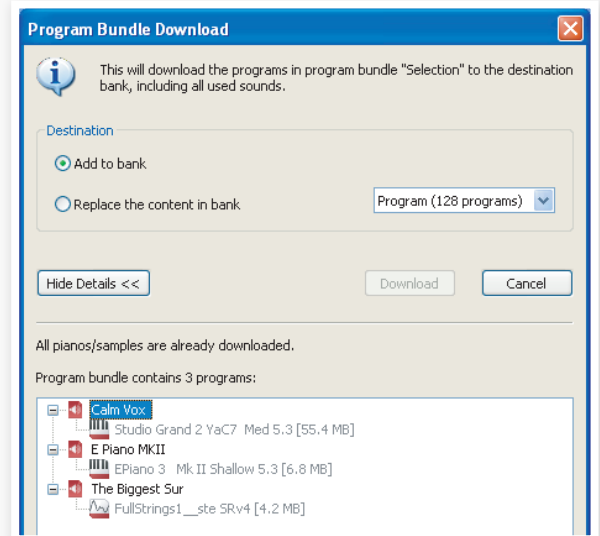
Program Bundle Download

This will download the programs in program bundle "Selection" to the destination bank, including all used sounds.

Destination

Add to bank

Replace the content in bank

Program (128 programs)

Hide Details <<

Download

Cancel

All pianos/samples are already downloaded.

Program bundle contains 3 programs:

Calm Vox

Studio Grand 2 YaC7 Med 5.3 [55.4 MB]

E Piano MKII

EPiano 3 Mk II Shallow 5.3 [6.8 MB]

The Biggest Sur

FullStrings1__ste SRv4 [4.2 MB]